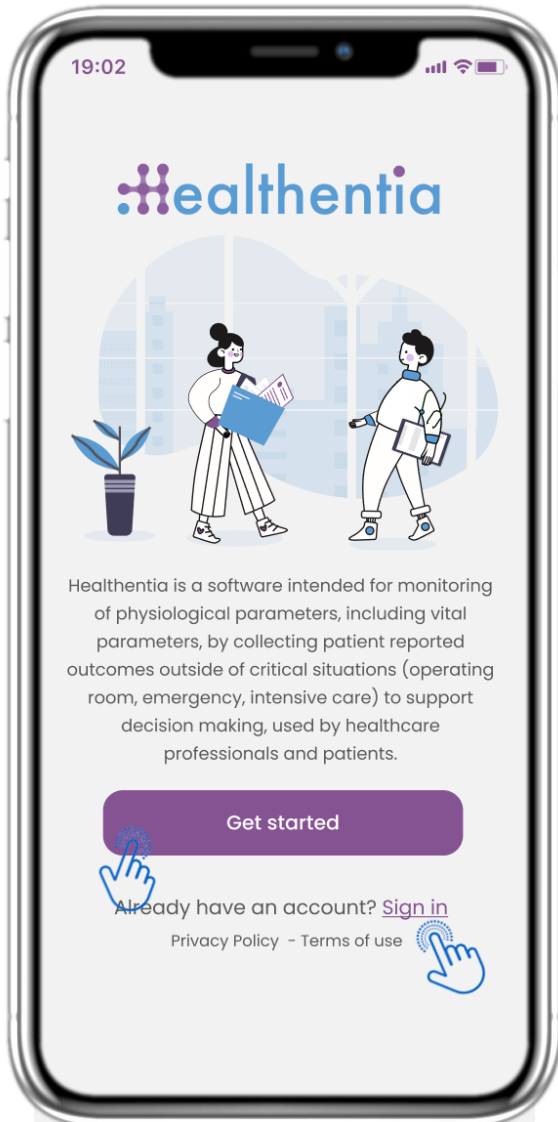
19:02

Healthentia

Healthentia is a software intended for monitoring of physiological parameters, including vital parameters, by collecting patient reported outcomes outside of critical situations (operating room, emergency, intensive care) to support decision making, used by healthcare professionals and patients.

Get started

Already have an account? Sign in

Privacy Policy - Terms of use